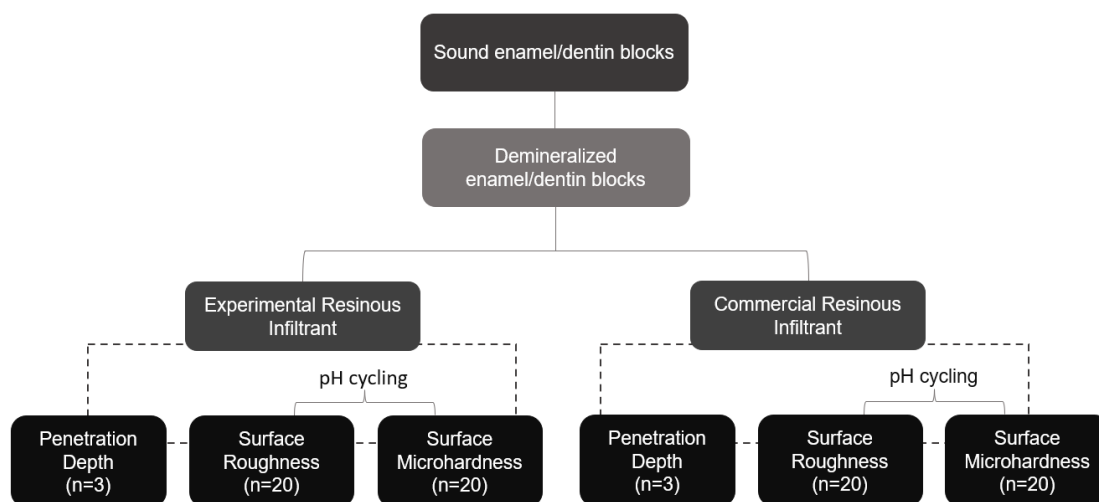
Sound enamel/dentin blocks

Demineralized enamel/dentin blocks

Experimental Resinous Infiltrant

Commercial Resinous Infiltrant

pH cycling

pH cycling

Penetration Depth (n=3)

Surface Roughness (n=20)

Surface Microhardness (n=20)

Penetration Depth (n=3)

Surface Roughness (n=20)

Surface Microhardness (n=20)